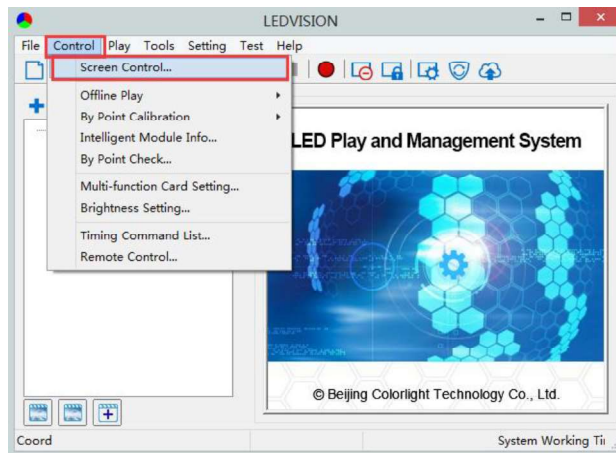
LEDVISION

File Control Play Tools Setting Test Help

Screen Control...
Offline Play
By Point Calibration
Intelligent Module Info...
By Point Check...
Multi-function Card Setting...
Brightness Setting...
Timing Command List...
Remote Control...

LED Play and Management System

© Beijing Colorlight Technology Co., Ltd.

Coord

System Working Ti